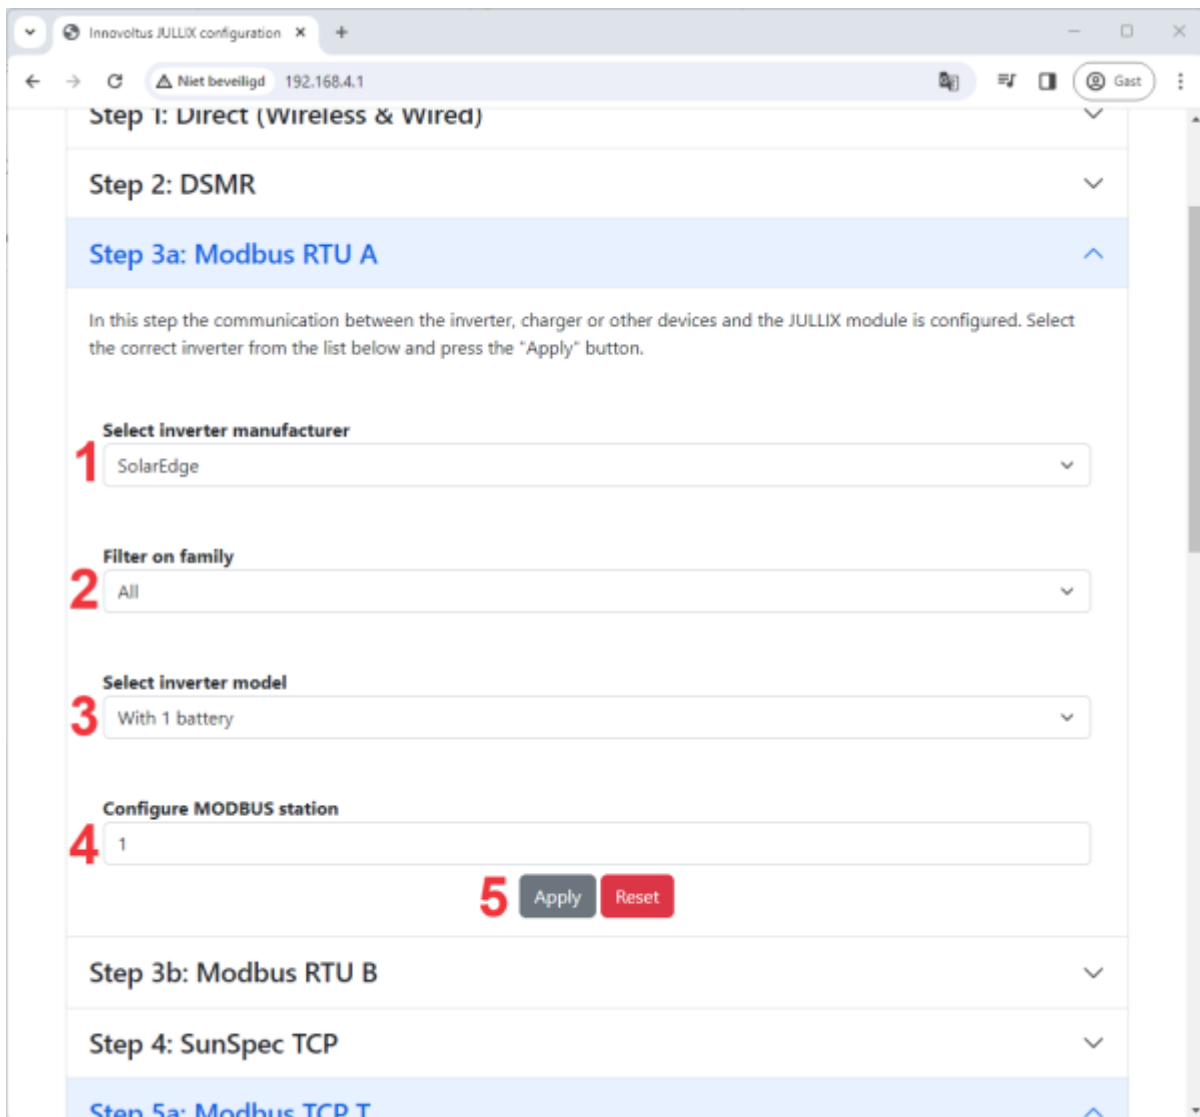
Innovoltus JULLIX configuration

Niet beveiligd 192.168.4.1

Gast

Step 1: Direct (Wireless & Wired)

Step 2: DSMR

Step 3a: Modbus RTU A

In this step the communication between the inverter, charger or other devices and the JULLIX module is configured. Select the correct inverter from the list below and press the "Apply" button.

Select inverter manufacturer

1 SolarEdge

Filter on family

2 All

Select inverter model

3 With 1 battery

Configure MODBUS station

4 1

5 Apply Reset

Step 3b: Modbus RTU B

Step 4: SunSpec TCP

Step 5a: Modbus TCP T